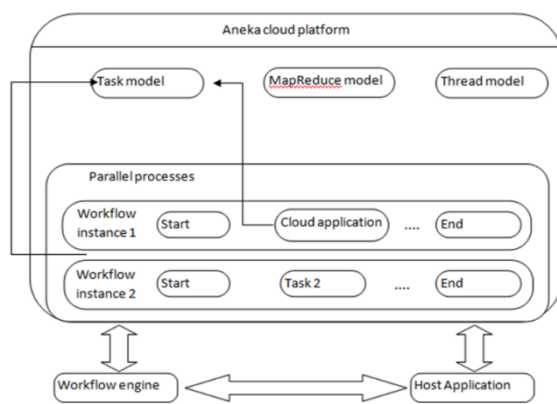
Aneka cloud platform

Task model

MapReduce model

Thread model

Parallel processes

Workflow instance 1

Start

Cloud application

....

End

Workflow instance 2

Start

Task 2

....

End

Workflow engine

Host Application